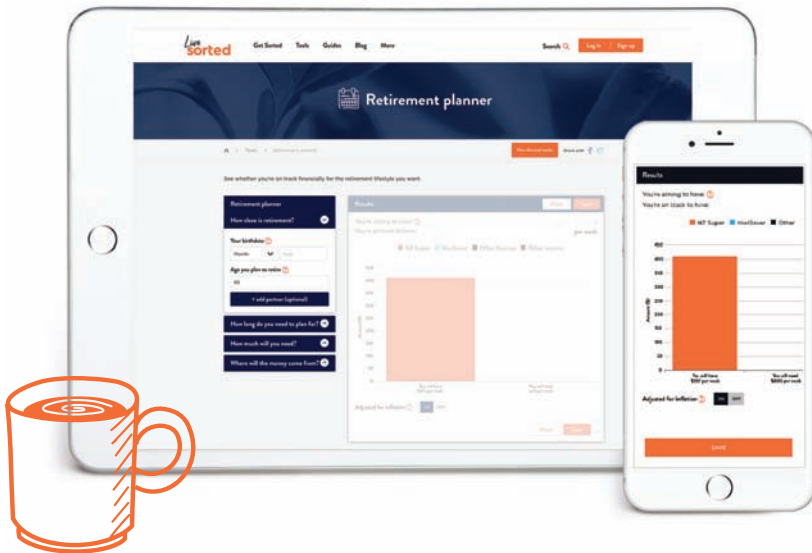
Live sorted

Get Sorted Tools Guides Blog More

Search

Log in | Sign up

Retirement planner

See whether you're on track financially for the retirement lifestyle you want.

Retirement planner

How close is retirement?

Your birthdate

Month

Age you plan to retire

65

+ add partner (optional)

How long do you need to plan for?

How much will you need?

Where will the money come from?

Results

Adjusted for inflation

Results

You're aiming to have

You're on track to have

NZ Super KiwiSaver Other

450

400

350

300

250

200

150

100

50

0

Amount ($)

You will have $000 per week

You will need $000 per week

Adjusted for inflation

ON OFF

SAVE